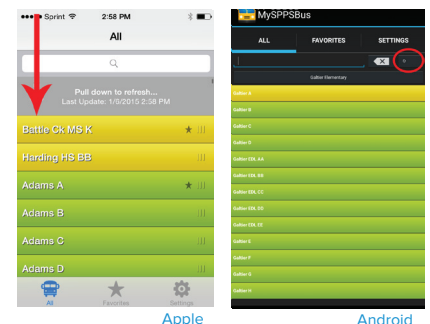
●●●●○ Sprint 2:58 PM

All

Pull down to refresh...
Last Update: 1/5/2015 2:58 PM

Battle Ck MS K
Harding HS BB
Adams A
Adams B
Adams C
Adams D

All Favorites Settings

MySPPSBus

ALL FAVORITES SETTINGS

Galtier Elementary

Galtier A
Galtier B
Galtier C
Galtier D
Galtier EDL AA
Galtier EDL BB
Galtier EDL CC
Galtier EDL DD
Galtier EDL EE
Galtier E
Galtier F
Galtier G
Galtier H

Apple

Android